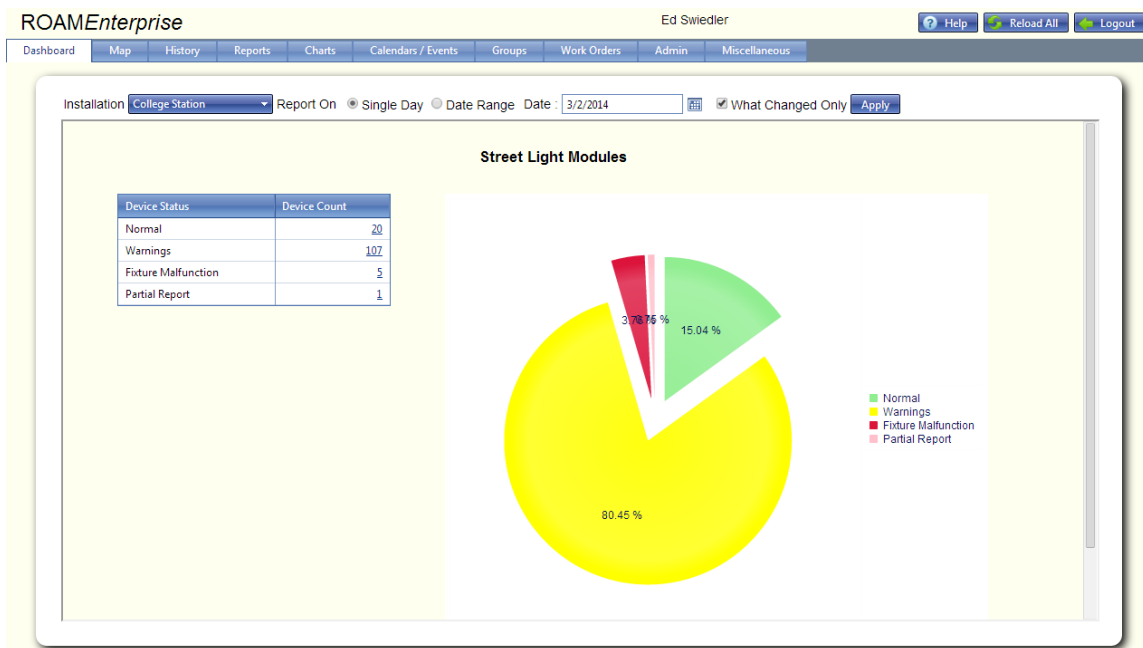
ROAMEnterprise

Ed Swiedler

Help Reload All Logout

Dashboard Map History Reports Charts Calendars / Events Groups Work Orders Admin Miscellaneous

Installation College Station Report On Single Day Date Range Date : 3/2/2014 What Changed Only Apply

Street Light Modules

| Device Status | Device Count |
|---|---|
| Normal | 20 |
| Warnings | 107 |
| Fixture Malfunction | 5 |
| Partial Report | 1 |

3.76 % 0.75 %

15.04 %

80.45 %

Normal
Warnings
Fixture Malfunction
Partial Report